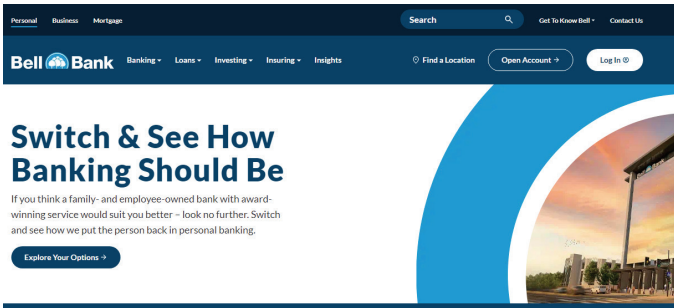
Personal Business Mortgage

Search

Get To Know Bell ▾ Contact Us

Bell Bank

Banking ▾ Loans ▾ Investing ▾ Insuring ▾ Insights

Find a Location

Open Account →

Log In

Switch & See How Banking Should Be

If you think a family- and employee-owned bank with award-winning service would suit you better – look no further. Switch and see how we put the person back in personal banking.

Explore Your Options →